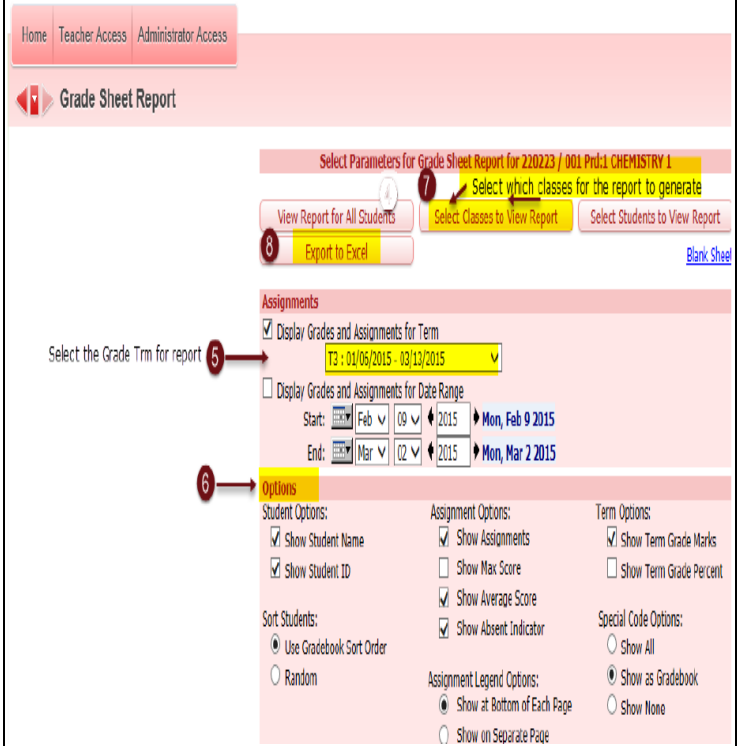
Home | Teacher Access | Administrator Access

Grade Sheet Report

Select Parameters for Grade Sheet Report for 220223 / 001 Prd:1 CHEMISTRY 1

7 Select which classes for the report to generate

View Report for All Students | Select Classes to View Report | Select Students to View Report

8 Export to Excel

Blank Sheet

Assignments

☑ Display Grades and Assignments for Term

Select the Grade Trm for report 5 T3 : 01/05/2015 - 03/13/2015

☐ Display Grades and Assignments for Date Range

Start: Feb 09 2015 Mon, Feb 9 2015

End: Mar 02 2015 Mon, Mar 2 2015

6 Options

Student Options:
☑ Show Student Name
☑ Show Student ID

Sort Students:
◉ Use Gradebook Sort Order
○ Random

Assignment Options:
☑ Show Assignments
☐ Show Max Score
☑ Show Average Score
☑ Show Absent Indicator

Assignment Legend Options:
◉ Show at Bottom of Each Page
○ Show on Separate Page

Term Options:
☑ Show Term Grade Marks
☐ Show Term Grade Percent

Special Code Options:
○ Show All
◉ Show as Gradebook
○ Show None